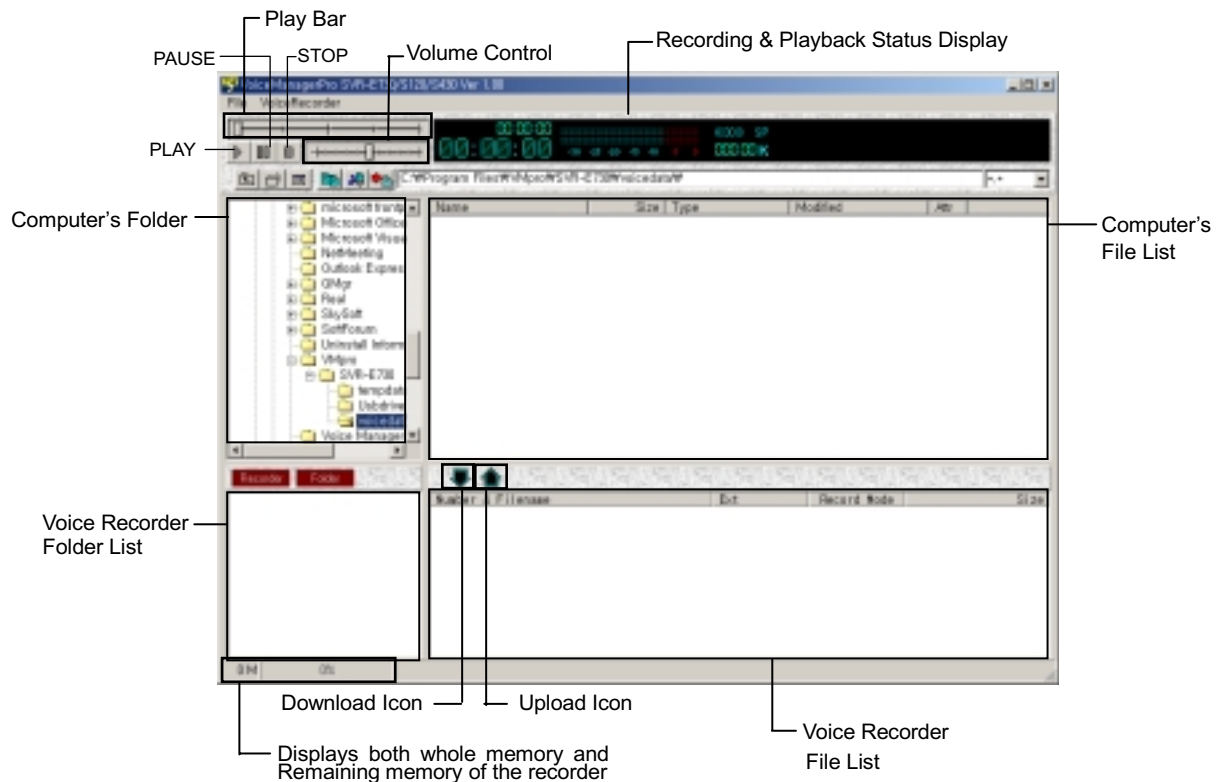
Play Bar

PAUSE

STOP

Volume Control

Recording & Playback Status Display

VoiceManagerPro SVR-E130/S128/S430 Ver 1.00

File Voice Recorder

PLAY

00:00:00

00:00:00

4000 SP

000.00K

C:\Program Files\VMpro\SVR-E730\voicedata\

\*.\*

Computer's Folder

microsoft transl
Microsoft Office
Microsoft Visual
NetMeeting
Outlook Express
QMgr
Real
SkySoft
SoftForum
Uninstall Inform
VMpro
SVR-E700
tempdata
Usbdriver
voicedata
Voice Manager

Name | Size | Type | Modified | Attr

Computer's File List

Recorder Folder

Number | Filename | Ext | Record Mode | Size

Voice Recorder Folder List

0M 0%

Download Icon

Upload Icon

Voice Recorder File List

Displays both whole memory and Remaining memory of the recorder